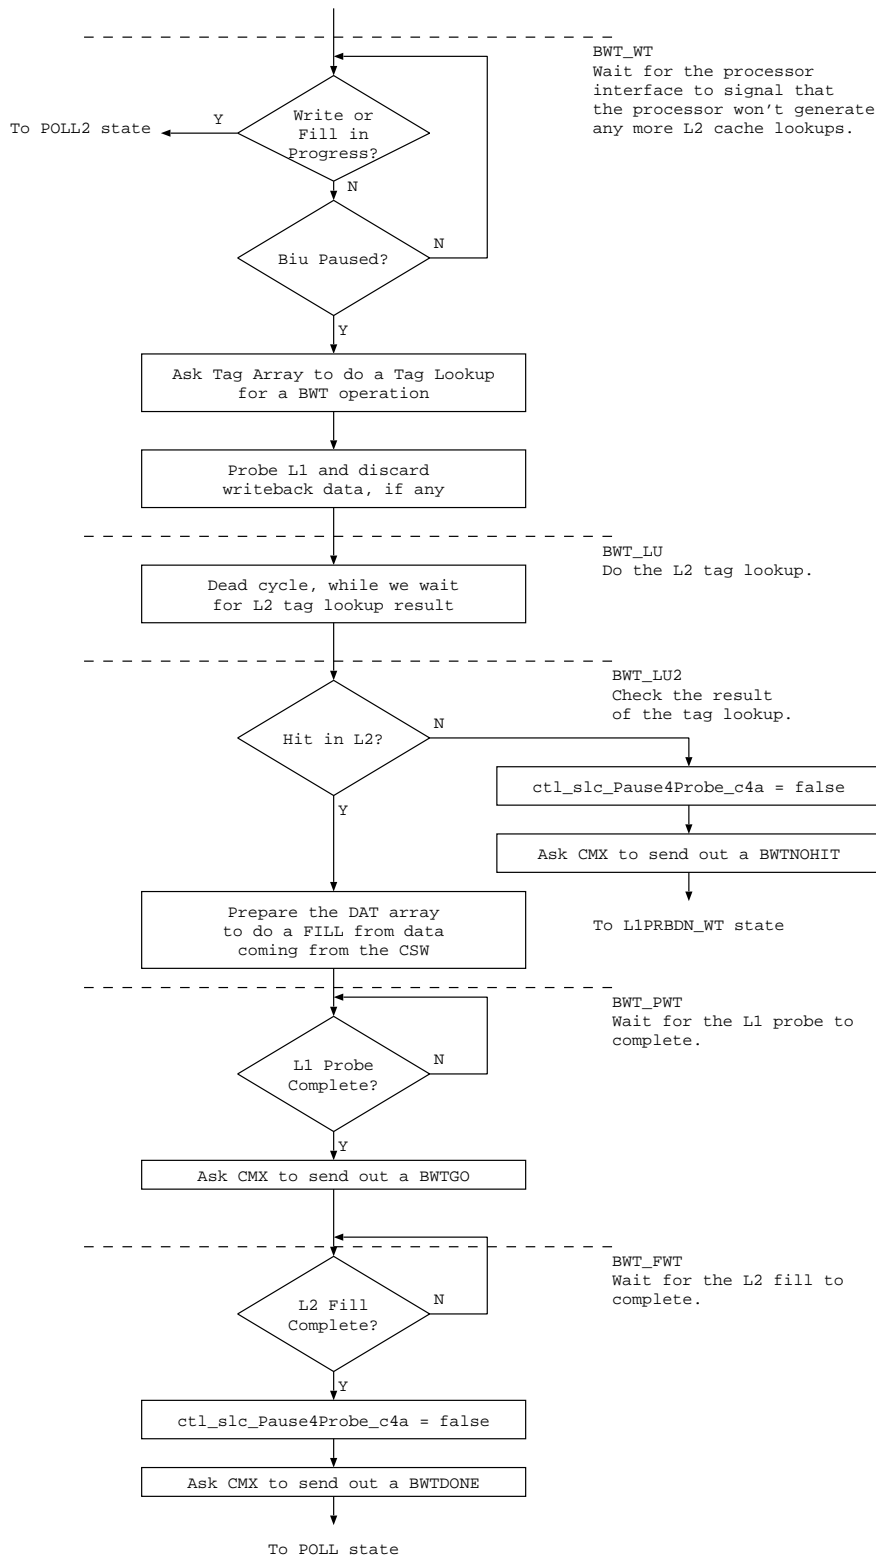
BWT_WT
Wait for the processor interface to signal that the processor won’t generate any more L2 cache lookups.

To POLL2 state

Y

Write or Fill in Progress?

N

Biu Paused?

N

Y

Ask Tag Array to do a Tag Lookup for a BWT operation

Probe L1 and discard writeback data, if any

BWT_LU
Do the L2 tag lookup.

Dead cycle, while we wait for L2 tag lookup result

BWT_LU2
Check the result of the tag lookup.

Hit in L2?

N

ctl_slc_Pause4Probe_c4a = false

Ask CMX to send out a BWTNOHIT

To L1PRBDN_WT state

Y

Prepare the DAT array to do a FILL from data coming from the CSW

BWT_PWT
Wait for the L1 probe to complete.

L1 Probe Complete?

N

Y

Ask CMX to send out a BWTGO

BWT_FWT
Wait for the L2 fill to complete.

L2 Fill Complete?

N

Y

ctl_slc_Pause4Probe_c4a = false

Ask CMX to send out a BWTDONE

To POLL state